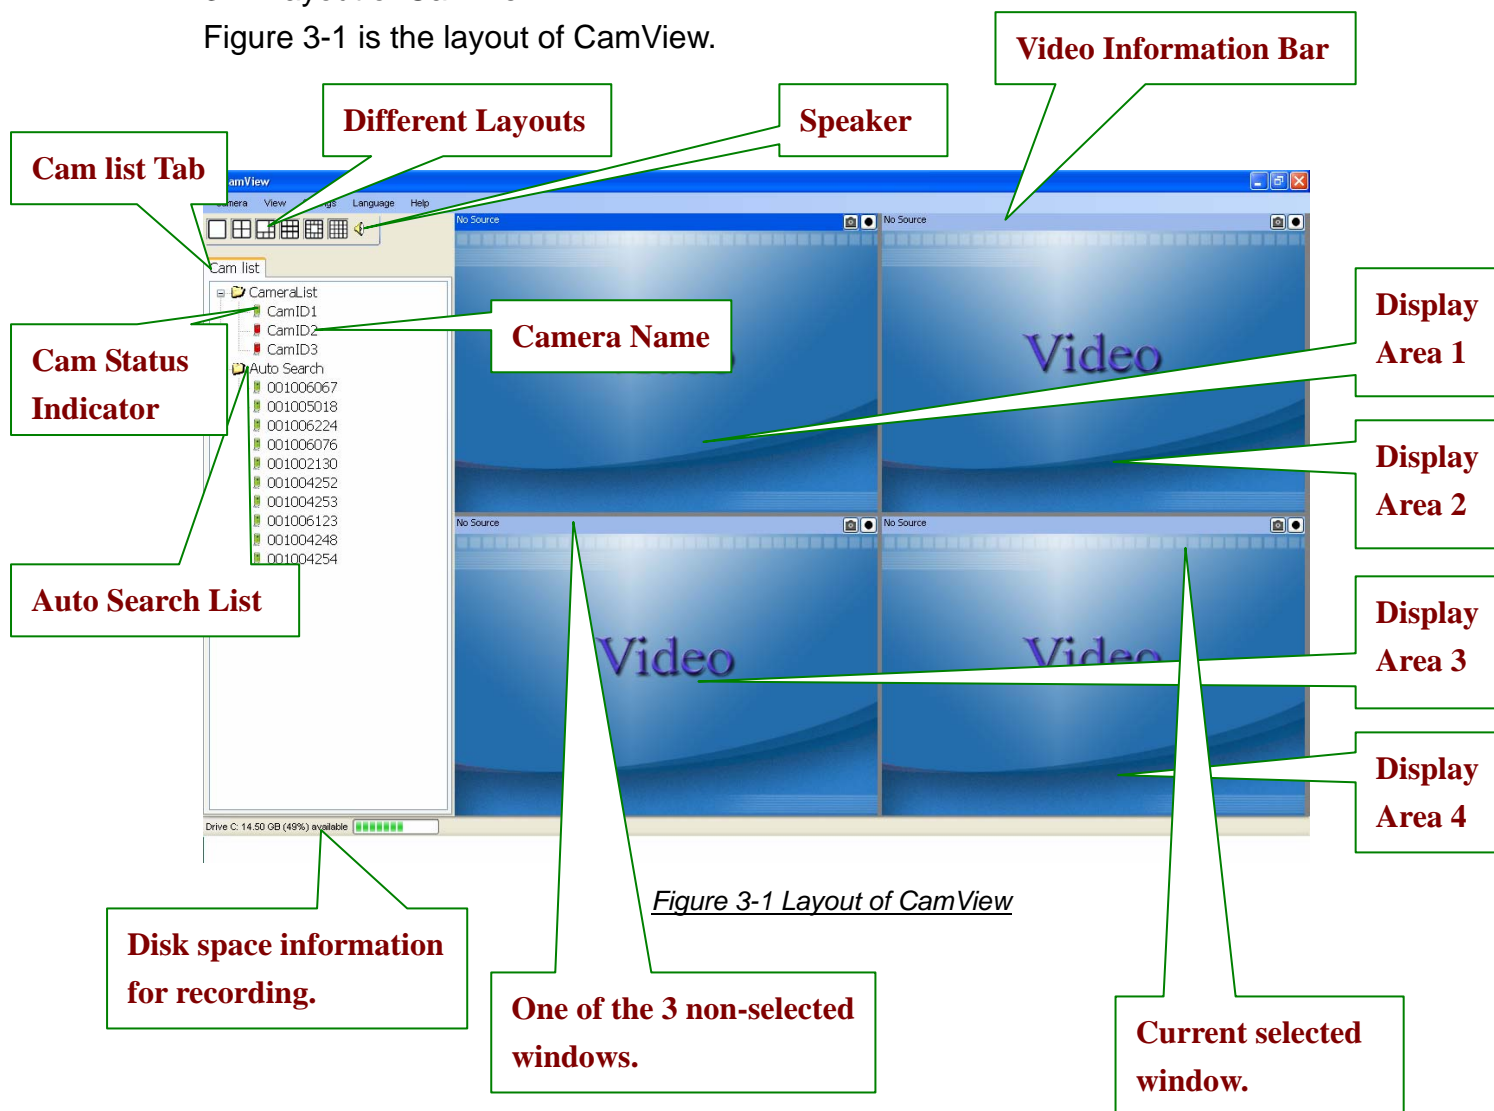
Figure 3-1 is the layout of CamView.

Video Information Bar

Different Layouts

Speaker

Cam list Tab

amView

mera View gs Language Help

Cam list

CameraList
CamID1
CamID2
CamID3
Auto Search
001006067
001005018
001006224
001006076
001002130
001004252
001004253
001006123
001004248
001004254

Cam Status Indicator

Camera Name

No Source

No Source

Video

Display Area 1

Display Area 2

No Source

No Source

Video

Video

Display Area 3

Display Area 4

Auto Search List

Drive C: 14.50 GB (49%) available

Figure 3-1 Layout of CamView

Disk space information for recording.

One of the 3 non-selected windows.

Current selected window.